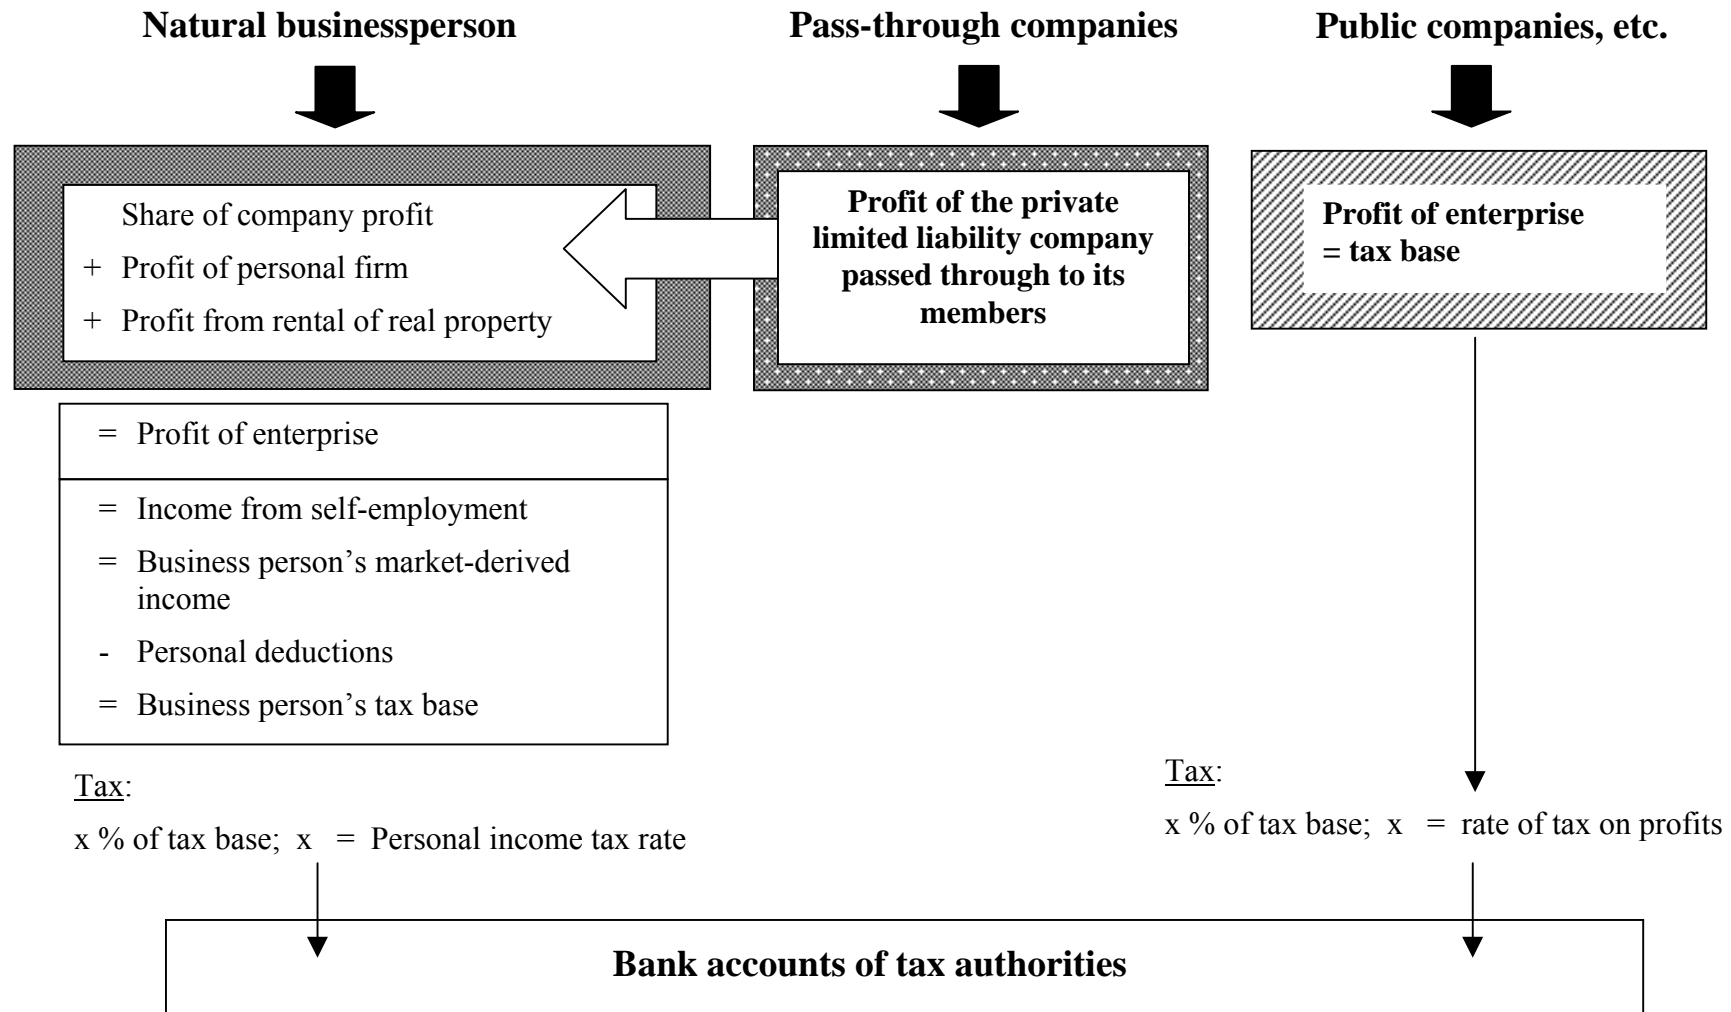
**Natural businessperson**

**Pass-through companies**

**Public companies, etc.**

Share of company profit
+ Profit of personal firm
+ Profit from rental of real property

**Profit of the private limited liability company passed through to its members**

**Profit of enterprise = tax base**

= Profit of enterprise

= Income from self-employment
= Business person's market-derived income
- Personal deductions
= Business person's tax base

Tax:
x % of tax base; x = Personal income tax rate

Tax:
x % of tax base; x = rate of tax on profits

**Bank accounts of tax authorities**